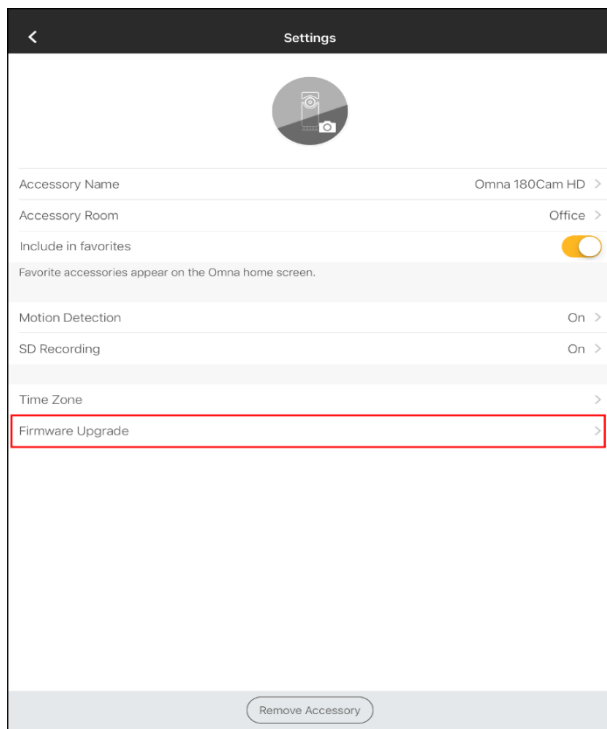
Settings

Accessory Name Omna 180Cam HD

Accessory Room Office

Include in favorites

Favorite accessories appear on the Omna home screen.

Motion Detection On

SD Recording On

Time Zone

Firmware Upgrade

Remove Accessory